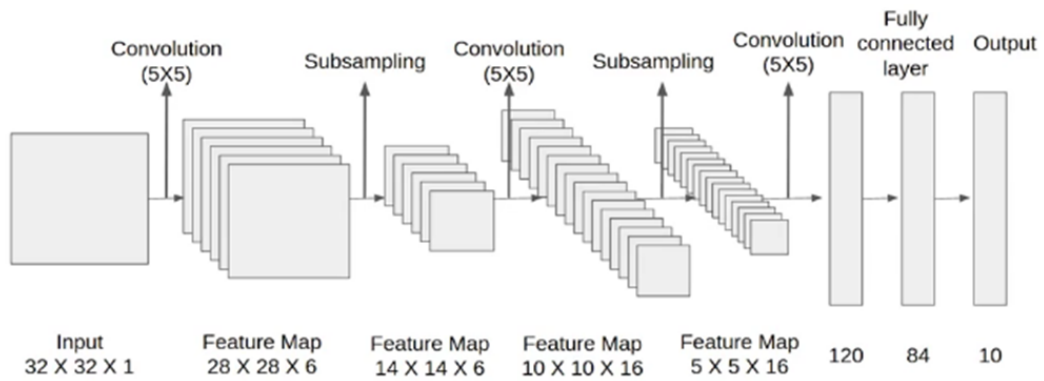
Convolution (5X5)

Subsampling

Convolution (5X5)

Subsampling

Convolution (5X5)

Fully connected layer

Output

Input 32 X 32 X 1

Feature Map 28 X 28 X 6

Feature Map 14 X 14 X 6

Feature Map 10 X 10 X 16

Feature Map 5 X 5 X 16

120

84

10